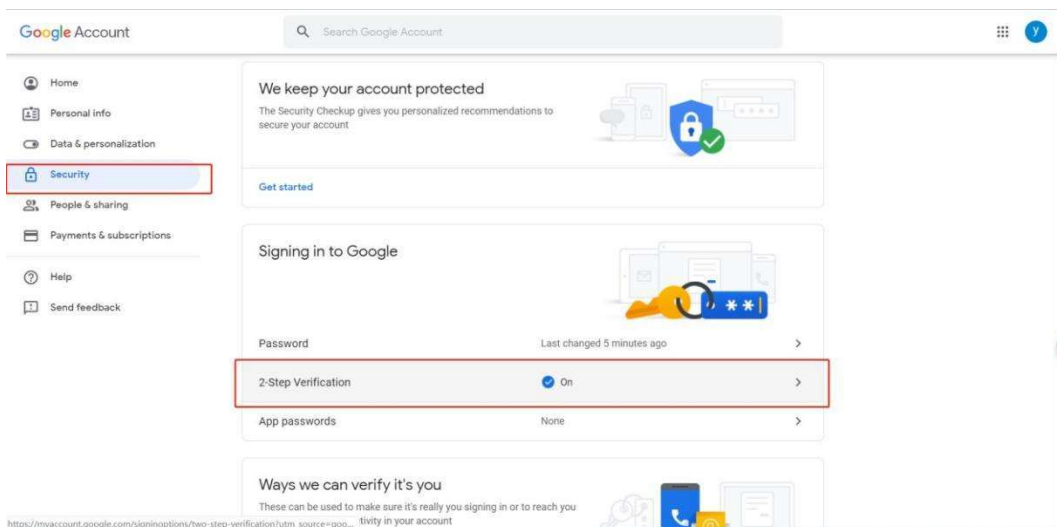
Google Account

Search Google Account

y

Home
Personal info
Data & personalization
Security
People & sharing
Payments & subscriptions
Help
Send feedback

We keep your account protected

The Security Checkup gives you personalized recommendations to secure your account

Get started

Signing in to Google

\*\*\*

Password Last changed 5 minutes ago

2-Step Verification On

App passwords None

Ways we can verify it's you

These can be used to make sure it's really you signing in or to reach you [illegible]tivity in your account

https://myaccount.google.com/signinoptions/two-step-verification?utm_source=goo...